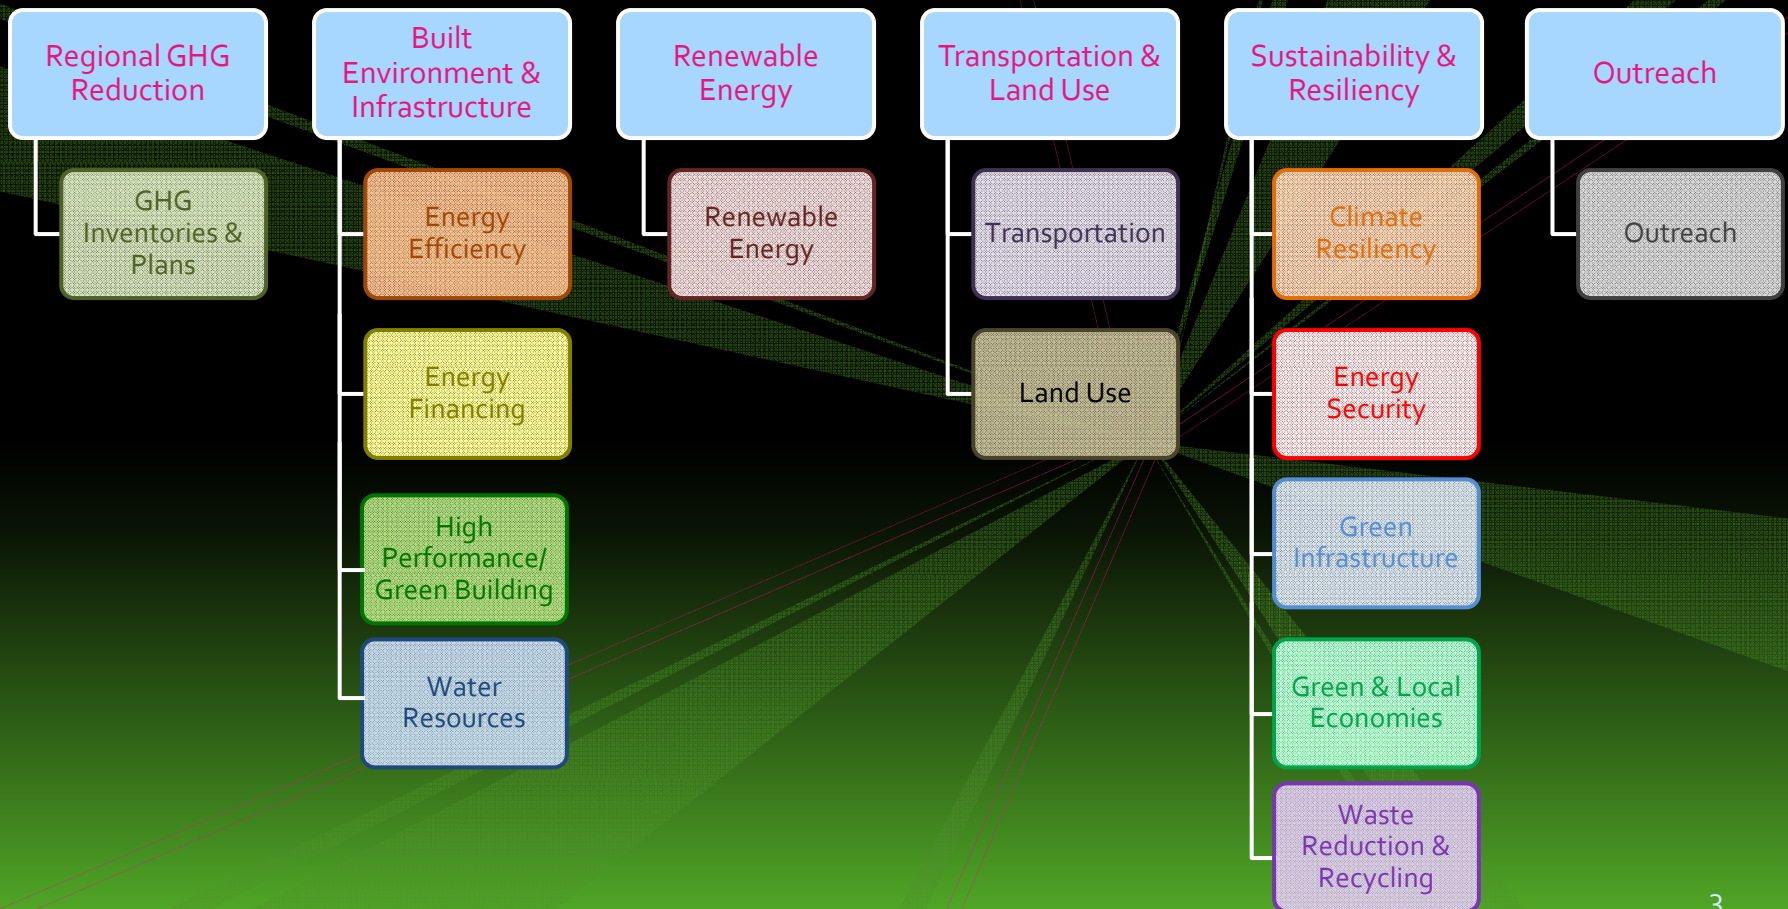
Regional GHG Reduction

GHG Inventories & Plans

Built Environment & Infrastructure

Energy Efficiency

Energy Financing

High Performance/ Green Building

Water Resources

Renewable Energy

Renewable Energy

Transportation & Land Use

Transportation

Land Use

Sustainability & Resiliency

Climate Resiliency

Energy Security

Green Infrastructure

Green & Local Economies

Waste Reduction & Recycling

Outreach

Outreach

3